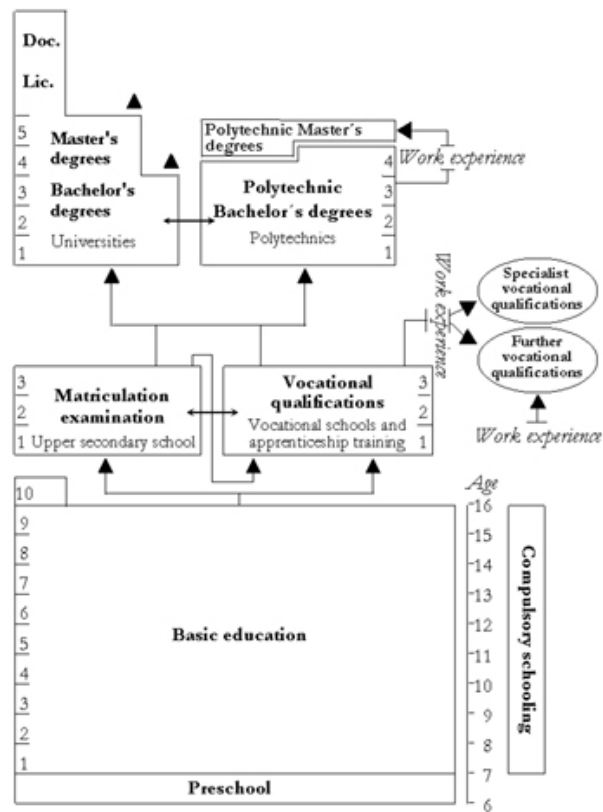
Doc.

Lic.

5
4
3
2
1

Master's degrees

Bachelor's degrees

Universities

Polytechnic Master´s degrees

Work experience

4
3
2
1

Polytechnic Bachelor´s degrees

Polytechnics

Work experience

Specialist vocational qualifications

Further vocational qualifications

Work experience

3
2
1

Matriculation examination

Upper secondary school

Vocational qualifications

Vocational schools and apprenticeship training

3
2
1

Age

10
9
8
7
6
5
4
3
2
1

Basic education

16
15
14
13
12
11
10
9
8
7
6

Compulsory schooling

Preschool